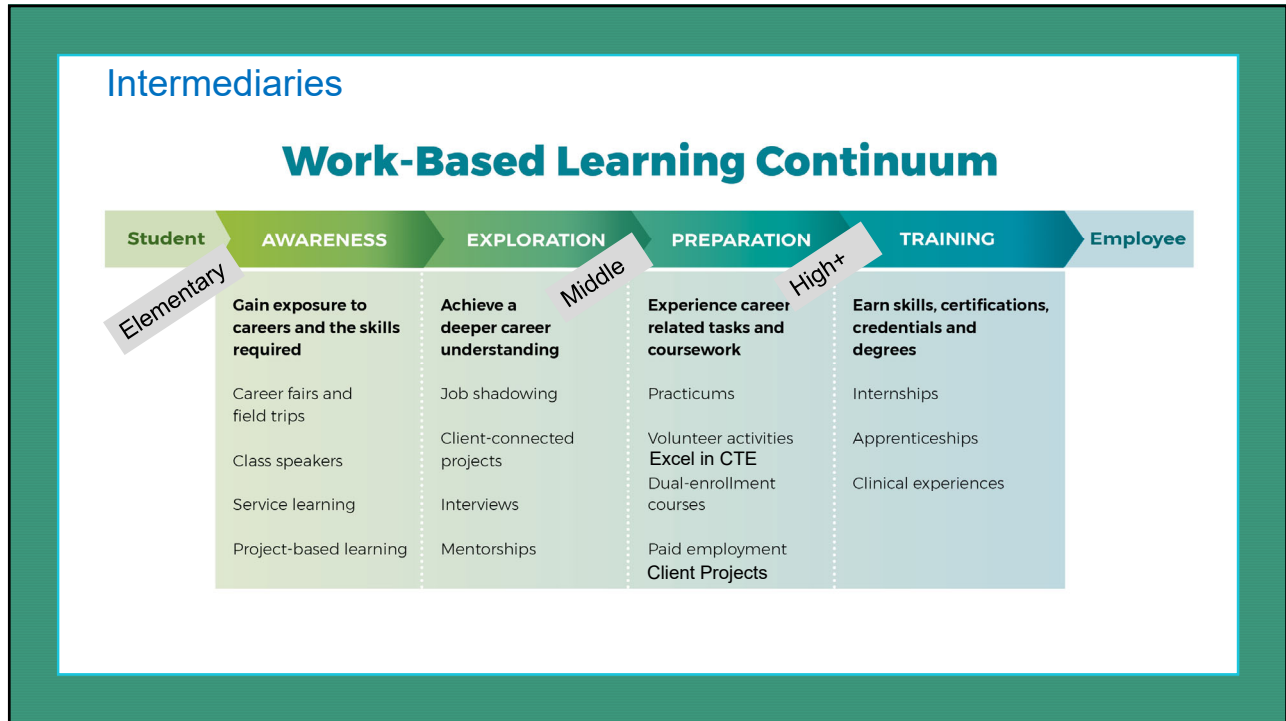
Intermediaries

Work-Based Learning Continuum

Student AWARENESS EXPLORATION PREPARATION TRAINING Employee

Elementary

Middle

High+

Gain exposure to careers and the skills required

Career fairs and field trips

Class speakers

Service learning

Project-based learning

Achieve a deeper career understanding

Job shadowing

Client-connected projects

Interviews

Mentorships

Experience career related tasks and coursework

Practicums

Volunteer activities

Excel in CTE

Dual-enrollment courses

Paid employment

Client Projects

Earn skills, certifications, credentials and degrees

Internships

Apprenticeships

Clinical experiences